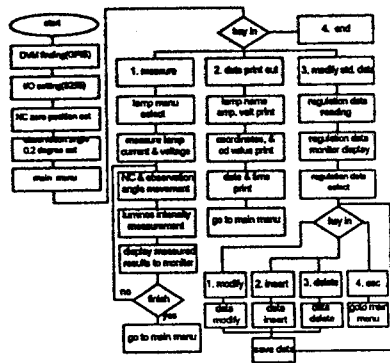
start

DVM finding(GPIB)

I/O setting(8255)

NC zero position set

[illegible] 0.2 degree set

main menu

key in

4. end

1. measure

2. data print out

3. modify std. data

lamp menu select

lamp name amp. volt print

regulation data reading

measure lamp current & voltage

coordinates, & cd value print

regulation data monitor display

NC & observation angle movement

date & time print

regulation data select

luminous intensity measurement

go to main menu

key in

display measured results to monitor

1. modify

2. insert

3. delete

4. esc

no

finish

data modify

data insert

data delete

goto main menu

yes

go to main menu

save data